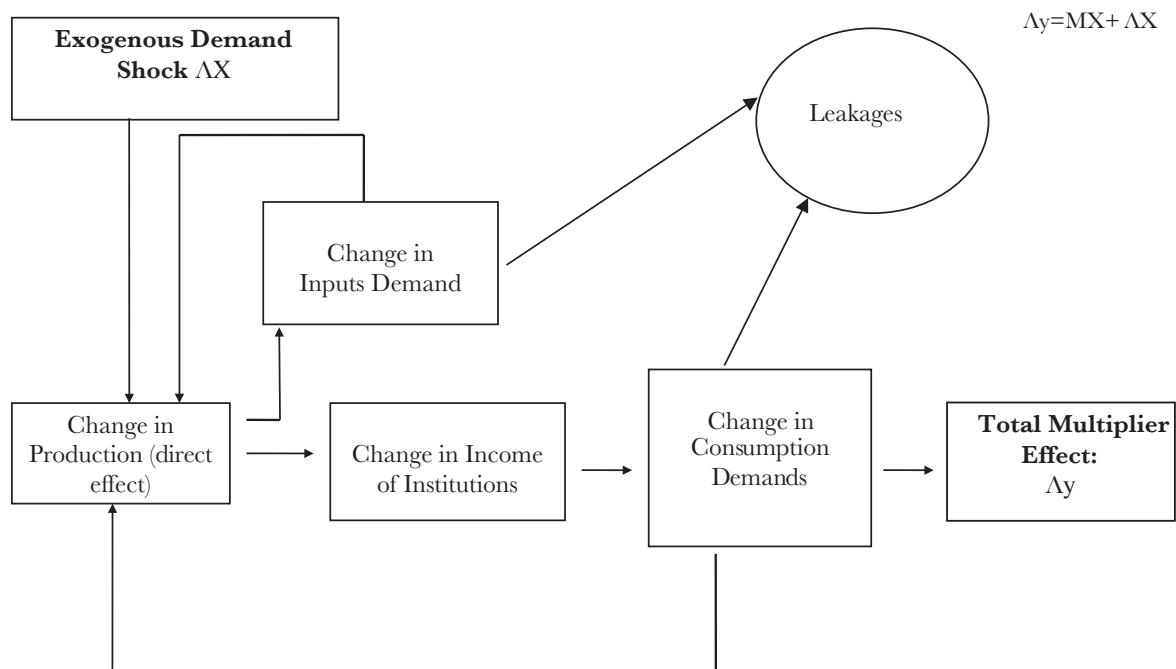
Λy=MX+ ΛX

Exogenous Demand Shock ΛX

Leakages

Change in Inputs Demand

Change in Production (direct effect)

Change in Income of Institutions

Change in Consumption Demands

Total Multiplier Effect: Λy